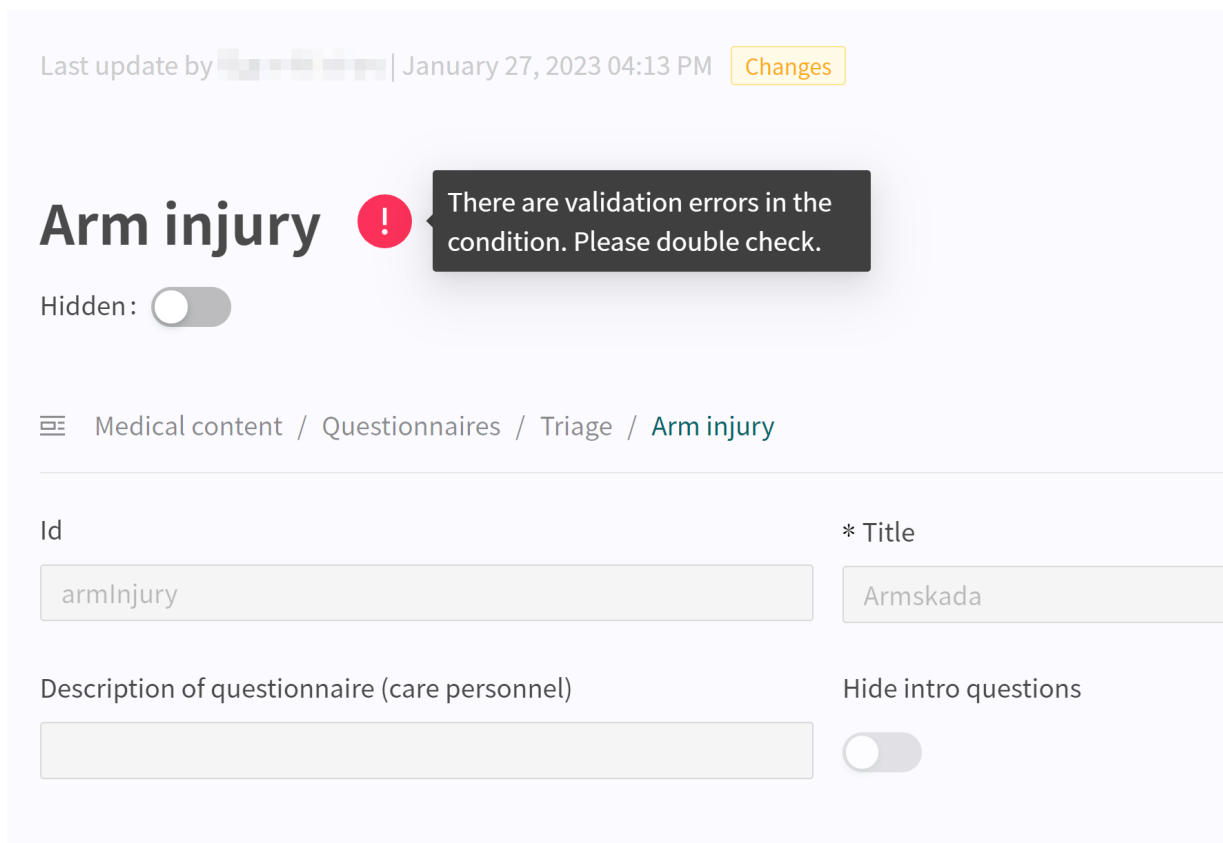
Last update by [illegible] | January 27, 2023 04:13 PM Changes

Arm injury !

There are validation errors in the condition. Please double check.

Hidden :

Medical content / Questionnaires / Triage / Arm injury

Id

armInjury

* Title

Armskada

Description of questionnaire (care personnel)

Hide intro questions